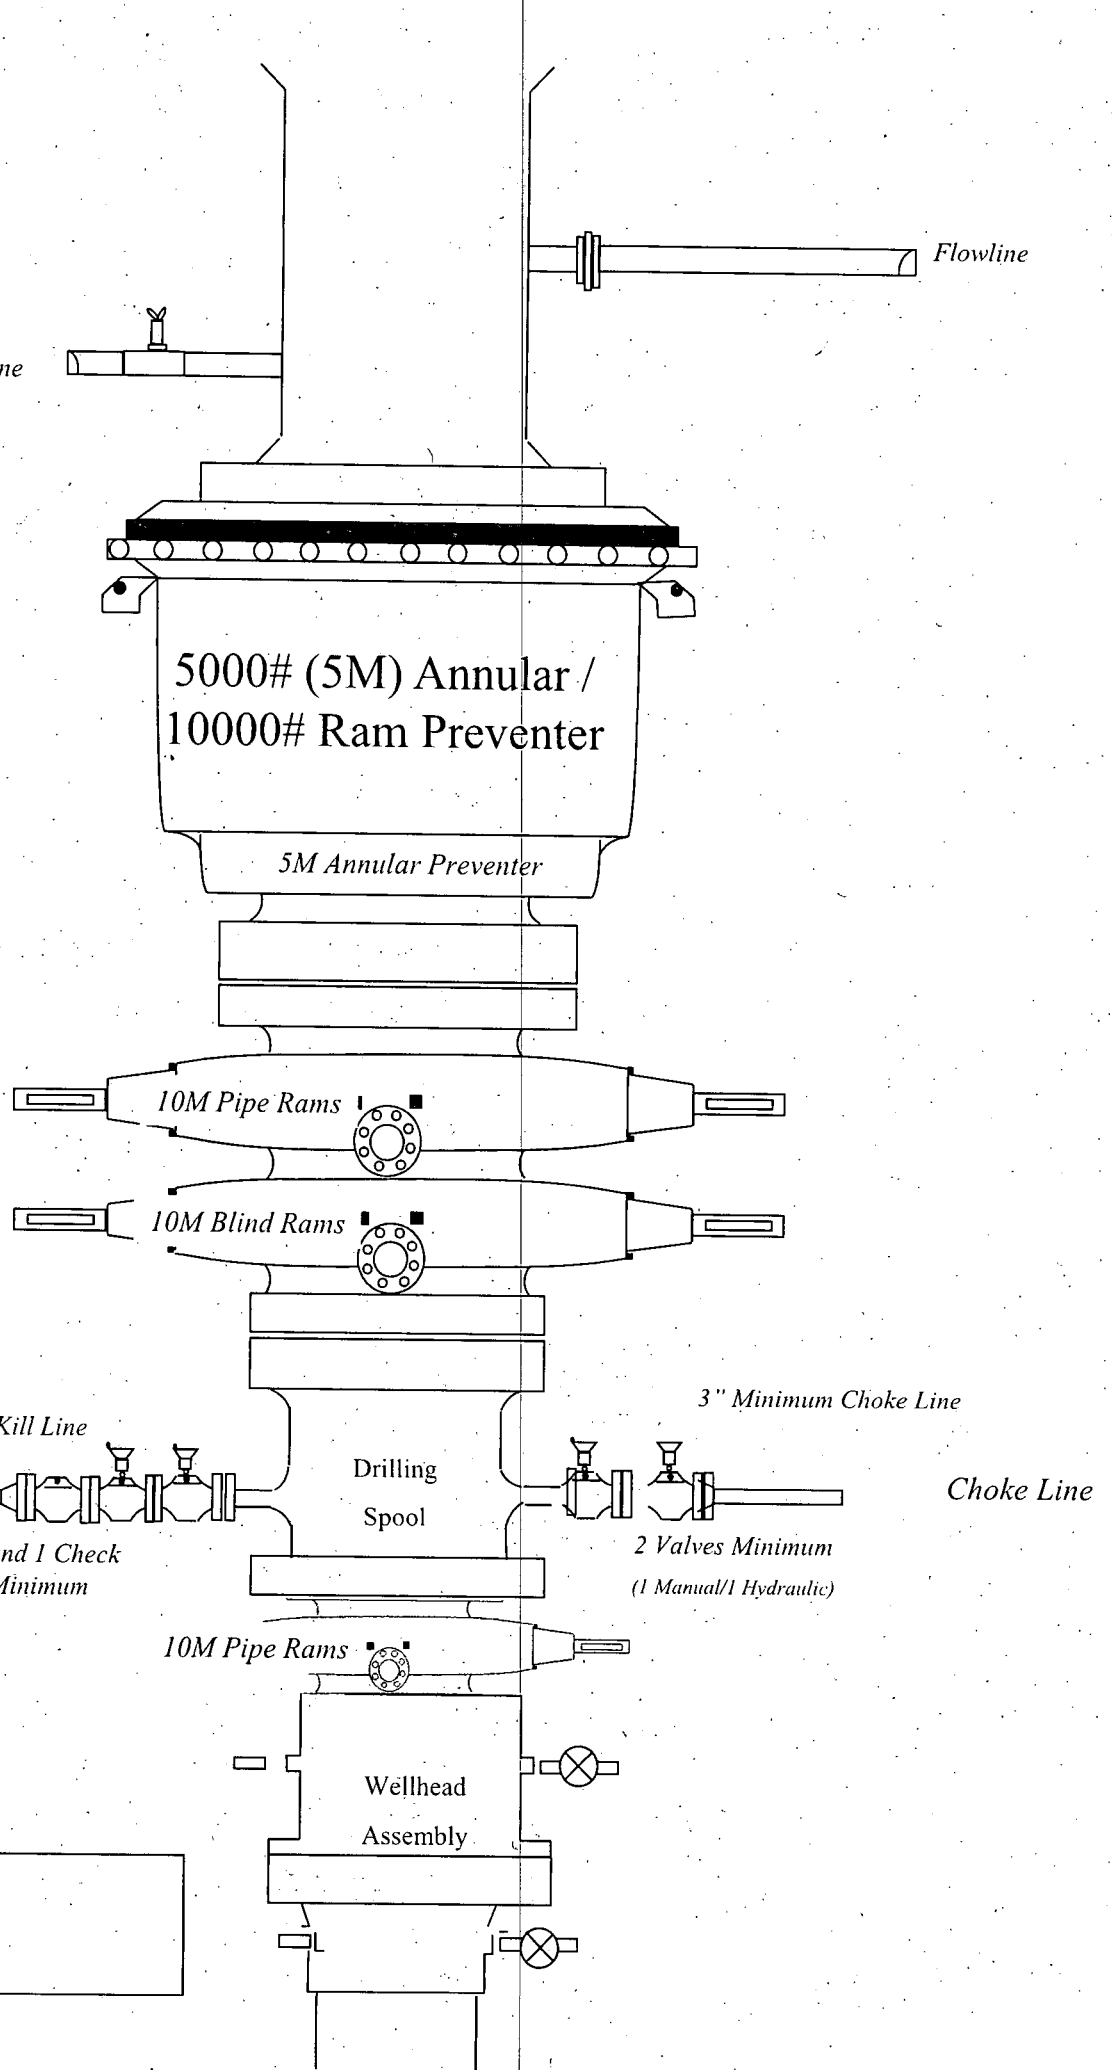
Flowline

ne

5000# (5M) Annular / 10000# Ram Preventer

5M Annular Preventer

10M Pipe Rams

10M Blind Rams

3" Minimum Choke Line

Kill Line

Drilling Spool

Choke Line

nd 1 Check
Minimum

2 Valves Minimum
(1 Manual/1 Hydraulic)

10M Pipe Rams

Wellhead Assembly